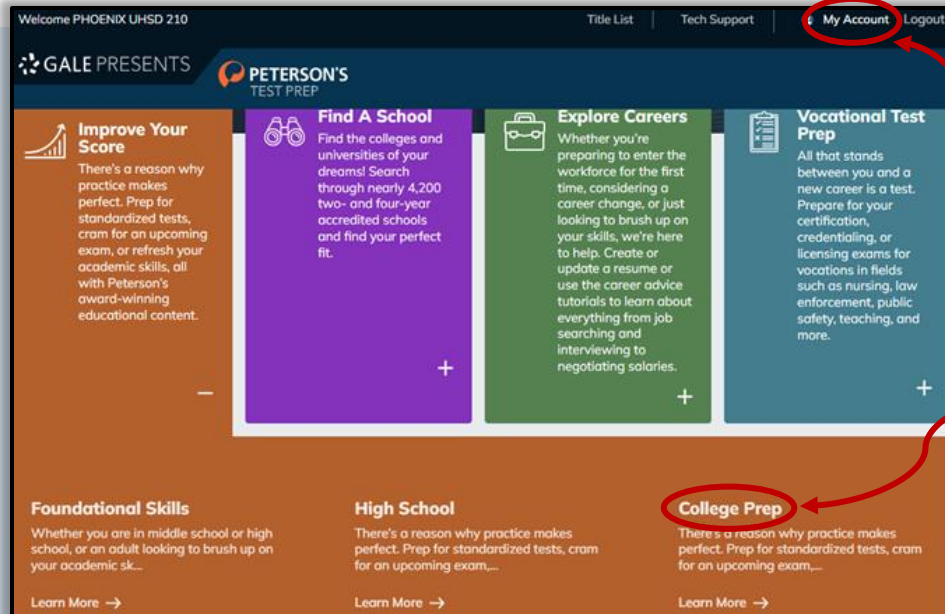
Welcome PHOENIX UHSD 210

Title List | Tech Support | My Account Logout

GALE PRESENTS

PETERSON'S TEST PREP

Improve Your Score

There's a reason why practice makes perfect. Prep for standardized tests, cram for an upcoming exam, or refresh your academic skills, all with Peterson's award-winning educational content.

−

Find A School

Find the colleges and universities of your dreams! Search through nearly 4,200 two- and four-year accredited schools and find your perfect fit.

+

Explore Careers

Whether you're preparing to enter the workforce for the first time, considering a career change, or just looking to brush up on your skills, we're here to help. Create or update a resume or use the career advice tutorials to learn about everything from job searching and interviewing to negotiating salaries.

+

Vocational Test Prep

All that stands between you and a new career is a test. Prepare for your certification, credentialing, or licensing exams for vocations in fields such as nursing, law enforcement, public safety, teaching, and more.

+

Foundational Skills

Whether you are in middle school or high school, or an adult looking to brush up on your academic sk...

Learn More →

High School

There's a reason why practice makes perfect. Prep for standardized tests, cram for an upcoming exam,...

Learn More →

College Prep

There's a reason why practice makes perfect. Prep for standardized tests, cram for an upcoming exam,...

Learn More →